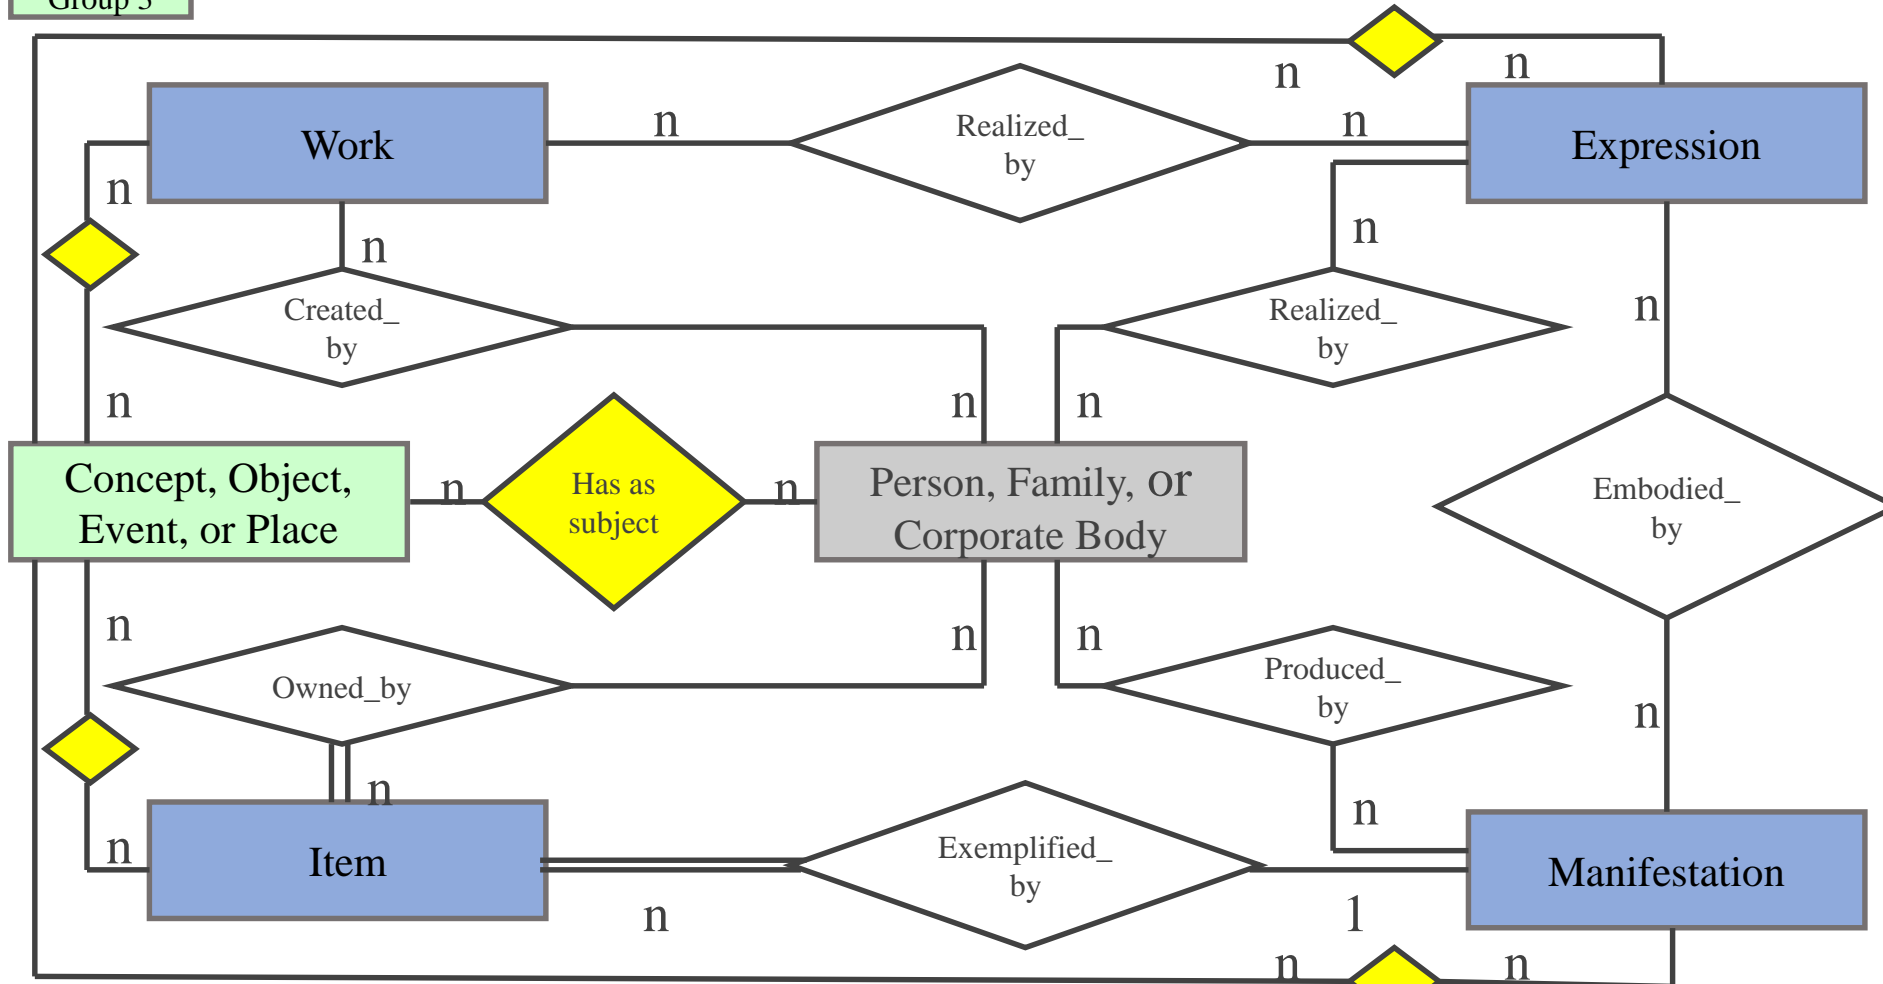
Group 3

n

n

Work

n

Realized_ by

n

Expression

n

n

Created_ by

n

Realized_ by

n

n

n

n

Concept, Object, Event, or Place

n

Has as subject

n

Person, Family, or Corporate Body

Embodied_ by

n

n

n

Owned_by

Produced_ by

n

n

n

n

Item

Exemplified_ by

Manifestation

n

1

n

n